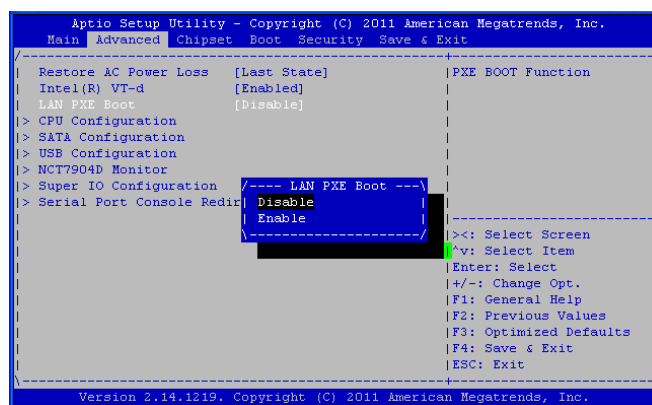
Aptio Setup Utility – Copyright (C) 2011 American Megatrends, Inc.
Main Advanced Chipset Boot Security Save & Exit

Restore AC Power Loss [Last State]
Intel(R) VT-d [Enabled]
LAN PXE Boot [Disable]
> CPU Configuration
> SATA Configuration
> USB Configuration
> NCT7904D Monitor
> Super IO Configuration
> Serial Port Console Redir

PXE BOOT Function

LAN PXE Boot
Disable
Enable

><: Select Screen
^v: Select Item
Enter: Select
+/-: Change Opt.
F1: General Help
F2: Previous Values
F3: Optimized Defaults
F4: Save & Exit
ESC: Exit

Version 2.14.1219. Copyright (C) 2011 American Megatrends, Inc.